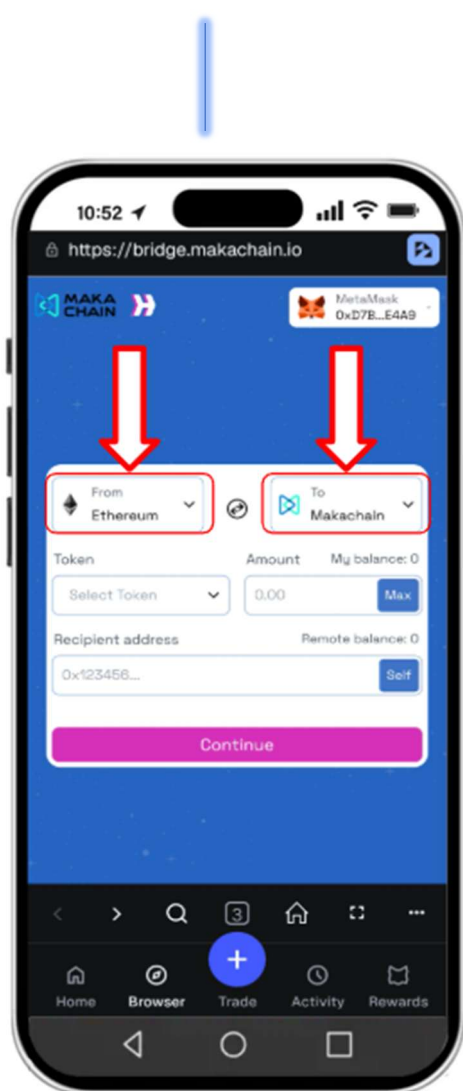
10:52

https://bridge.makachain.io

MAKA CHAIN

MetaMask
0xD7B...E4A9

From
Ethereum

To
Makachain

Token
Select Token

Amount
My balance: 0
0.00
Max

Recipient address
Remote balance: 0
0x123456...
Self

Continue

3

Home
Browser
Trade
Activity
Rewards